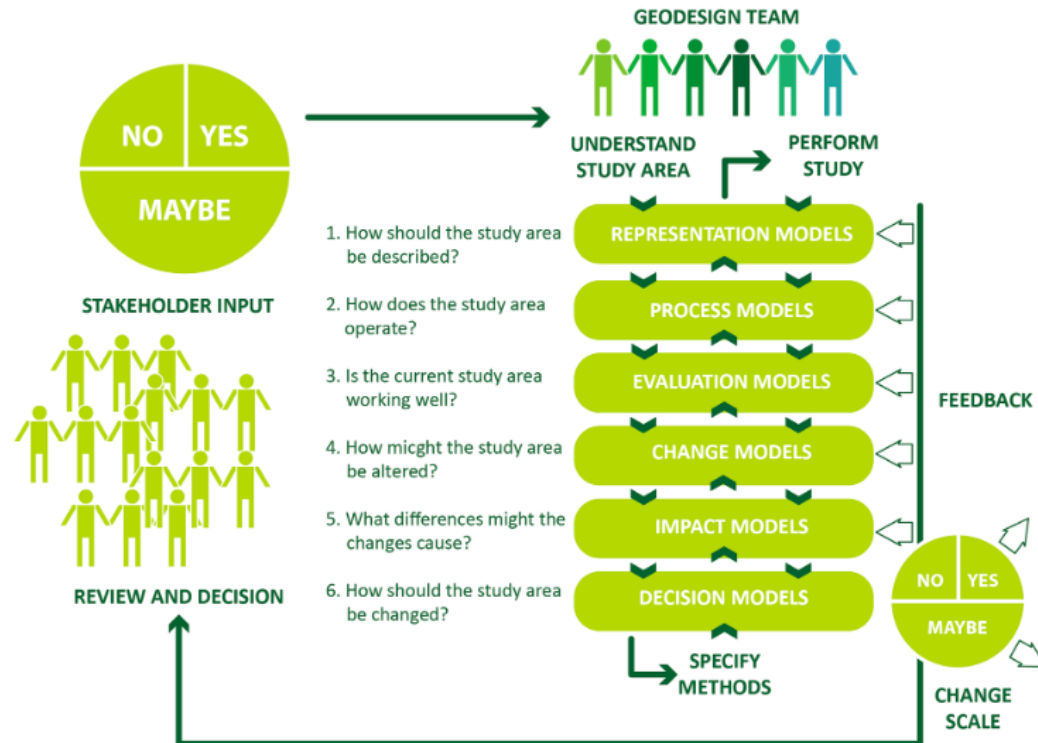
NO
YES
MAYBE

GEODESIGN TEAM

UNDERSTAND STUDY AREA

PERFORM STUDY

STAKEHOLDER INPUT

1. How should the study area be described?
REPRESENTATION MODELS

2. How does the study area operate?
PROCESS MODELS

3. Is the current study area working well?
EVALUATION MODELS

4. How micght the study area be altered?
CHANGE MODELS

5. What differences might the changes cause?
IMPACT MODELS

6. How should the study area be changed?
DECISION MODELS

FEEDBACK

REVIEW AND DECISION

SPECIFY METHODS

NO
YES
MAYBE

CHANGE SCALE